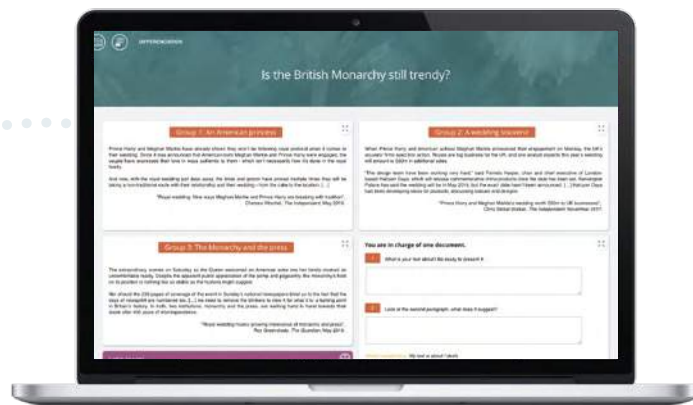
DIFFERENCIATION

Is the British Monarchy still trendy?

Group 1: An American princess

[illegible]

"Royal wedding: Nine ways Meghan Markle and Prince Harry are breaking with tradition", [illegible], The Independent, May 2018

Group 2: A wedding bonanza

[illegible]

"Prince Harry and Meghan Markle's wedding worth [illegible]", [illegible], The Independent, November 2017

Group 3: The Monarchy and the press

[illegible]

"Royal wedding: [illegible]", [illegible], The Guardian, May 2018

You are in charge of one document.

1 What is your text about? Be ready to present it.

2 Look at the second paragraph: what does it suggest?

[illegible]